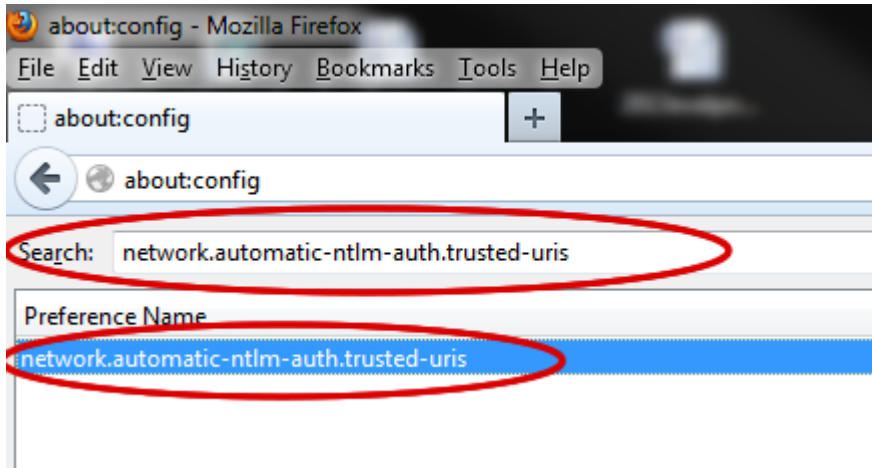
about:config - Mozilla Firefox

File Edit View History Bookmarks Tools Help

about:config +

about:config

Search: network.automatic-ntlm-auth.trusted-uris

Preference Name

network.automatic-ntlm-auth.trusted-uris